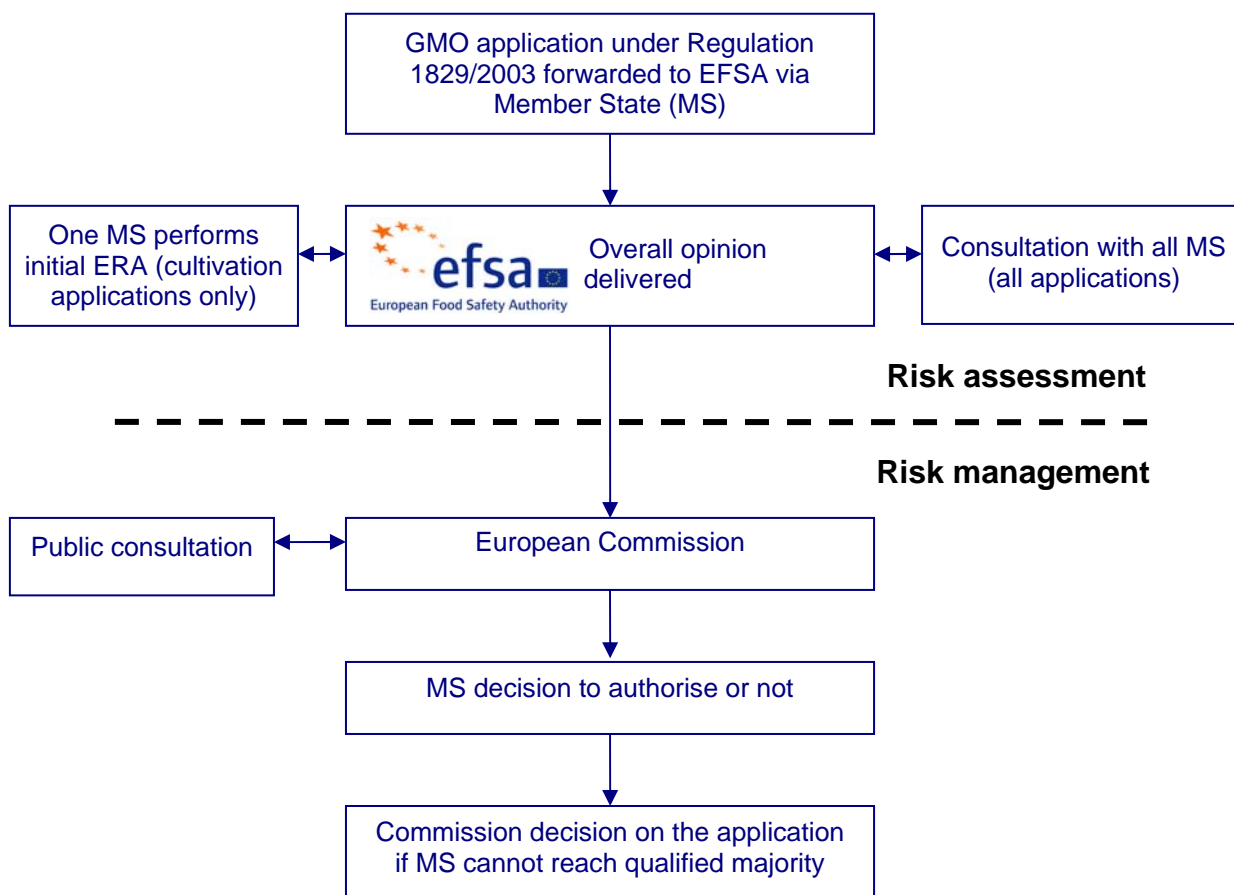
GMO application under Regulation 1829/2003 forwarded to EFSA via Member State (MS)

One MS performs initial ERA (cultivation applications only)

efsa
European Food Safety Authority

Overall opinion delivered

Consultation with all MS (all applications)

Risk assessment

Risk management

Public consultation

European Commission

MS decision to authorise or not

Commission decision on the application if MS cannot reach qualified majority